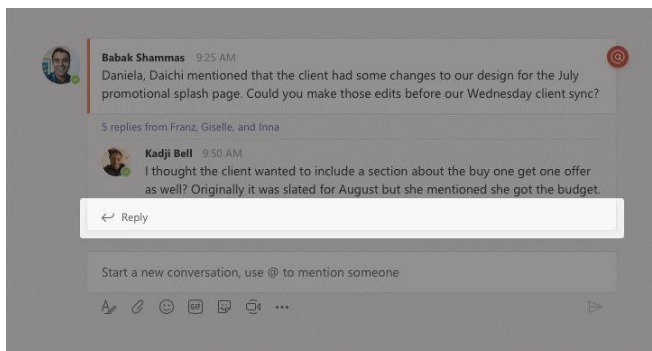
Babak Shammas 9:25 AM
Daniela, Daichi mentioned that the client had some changes to our design for the July promotional splash page. Could you make those edits before our Wednesday client sync?

5 replies from Franz, Giselle, and Inna

Kadji Bell 9:50 AM
I thought the client wanted to include a section about the buy one get one offer as well? Originally it was slated for August but she mentioned she got the budget.

Reply

Start a new conversation, use @ to mention someone

GIF